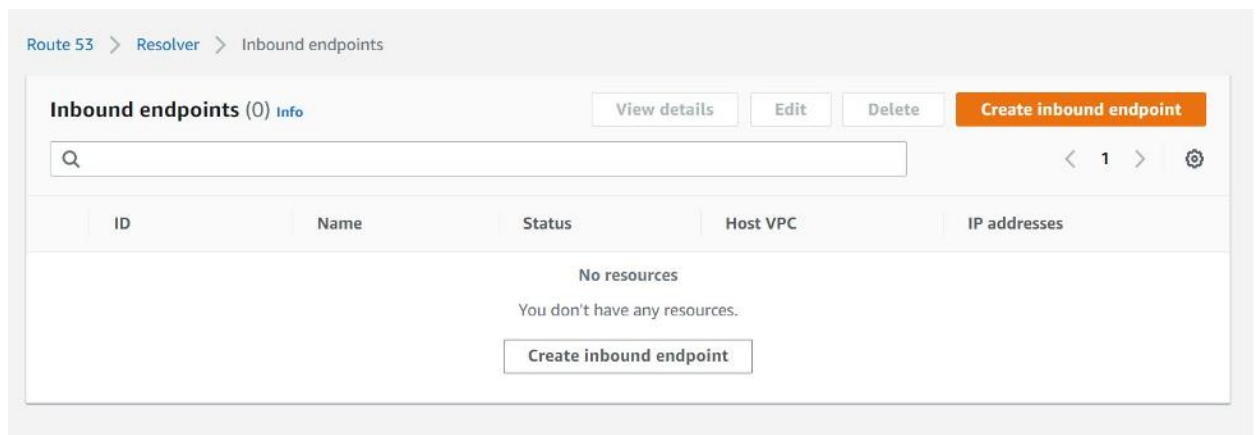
Route 53 > Resolver > Inbound endpoints

Inbound endpoints (0) Info

View details Edit Delete Create inbound endpoint

< 1 >

| ID | Name | Status | Host VPC | IP addresses |
|---|---|---|---|---|

No resources

You don't have any resources.

Create inbound endpoint